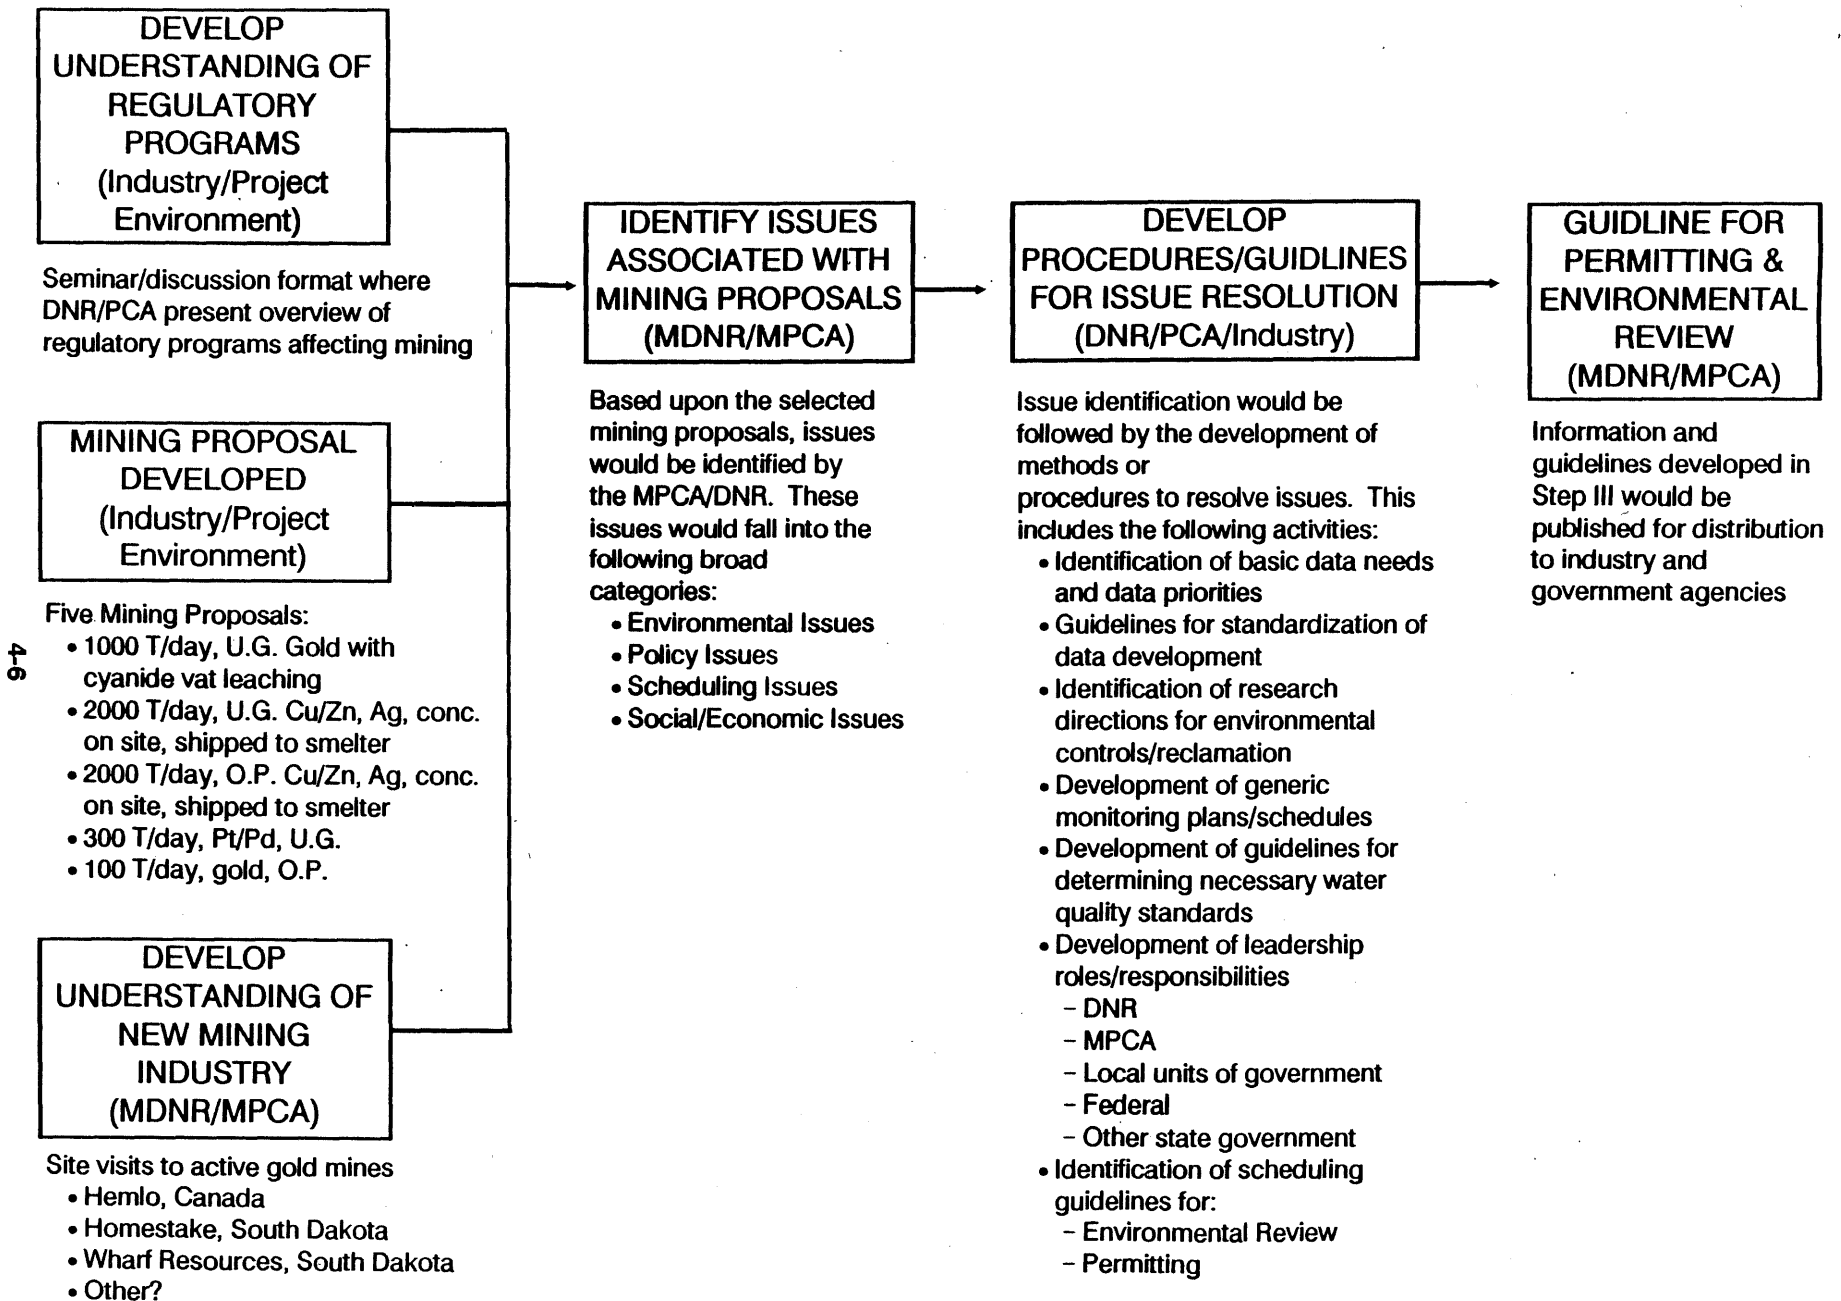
DEVELOP UNDERSTANDING OF REGULATORY PROGRAMS (Industry/Project Environment)

Seminar/discussion format where DNR/PCA present overview of regulatory programs affecting mining

MINING PROPOSAL DEVELOPED (Industry/Project Environment)

Five Mining Proposals:
• 1000 T/day, U.G. Gold with cyanide vat leaching
• 2000 T/day, U.G. Cu/Zn, Ag, conc. on site, shipped to smelter
• 2000 T/day, O.P. Cu/Zn, Ag, conc. on site, shipped to smelter
• 300 T/day, Pt/Pd, U.G.
• 100 T/day, gold, O.P.

DEVELOP UNDERSTANDING OF NEW MINING INDUSTRY (MDNR/MPCA)

Site visits to active gold mines
• Hemlo, Canada
• Homestake, South Dakota
• Wharf Resources, South Dakota
• Other?

4-6

IDENTIFY ISSUES ASSOCIATED WITH MINING PROPOSALS (MDNR/MPCA)

Based upon the selected mining proposals, issues would be identified by the MPCA/DNR. These issues would fall into the following broad categories:
• Environmental Issues
• Policy Issues
• Scheduling Issues
• Social/Economic Issues

DEVELOP PROCEDURES/GUIDLINES FOR ISSUE RESOLUTION (DNR/PCA/Industry)

Issue identification would be followed by the development of methods or procedures to resolve issues. This includes the following activities:
• Identification of basic data needs and data priorities
• Guidelines for standardization of data development
• Identification of research directions for environmental controls/reclamation
• Development of generic monitoring plans/schedules
• Development of guidelines for determining necessary water quality standards
• Development of leadership roles/responsibilities
– DNR
– MPCA
– Local units of government
– Federal
– Other state government
• Identification of scheduling guidelines for:
– Environmental Review
– Permitting

GUIDLINE FOR PERMITTING & ENVIRONMENTAL REVIEW (MDNR/MPCA)

Information and guidelines developed in Step III would be published for distribution to industry and government agencies